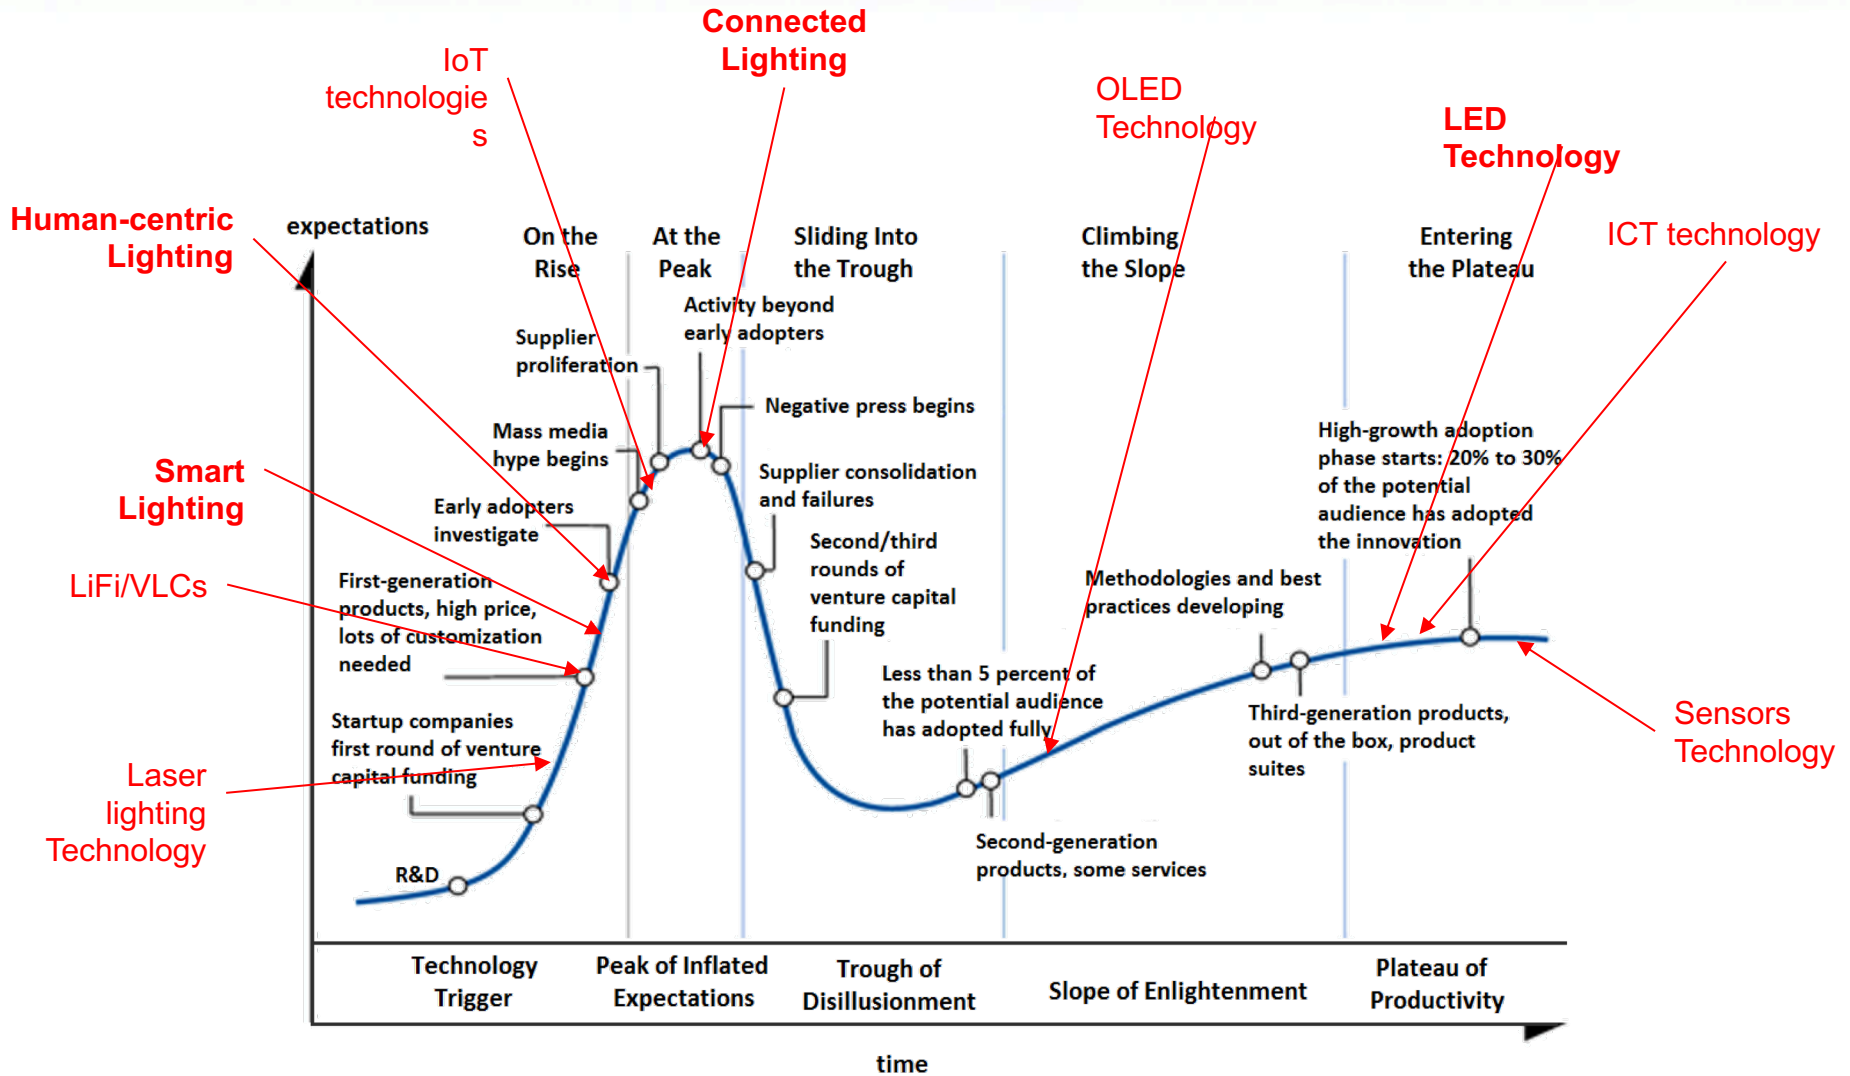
IoT technologies

Connected Lighting

OLED Technology

LED Technology

Human-centric Lighting

ICT technology

expectations

On the Rise

At the Peak

Sliding Into the Trough

Climbing the Slope

Entering the Plateau

Activity beyond early adopters

Supplier proliferation

Negative press begins

Mass media hype begins

High-growth adoption phase starts: 20% to 30% of the potential audience has adopted the innovation

Supplier consolidation and failures

Smart Lighting

Early adopters investigate

Second/third rounds of venture capital funding

LiFi/VLCs

First-generation products, high price, lots of customization needed

Methodologies and best practices developing

Less than 5 percent of the potential audience has adopted fully

Startup companies first round of venture capital funding

Third-generation products, out of the box, product suites

Sensors Technology

Laser lighting Technology

R&D

Second-generation products, some services

| Technology Trigger | Peak of Inflated Expectations | Trough of Disillusionment | Slope of Enlightenment | Plateau of Productivity |
|---|---|---|---|---|

time